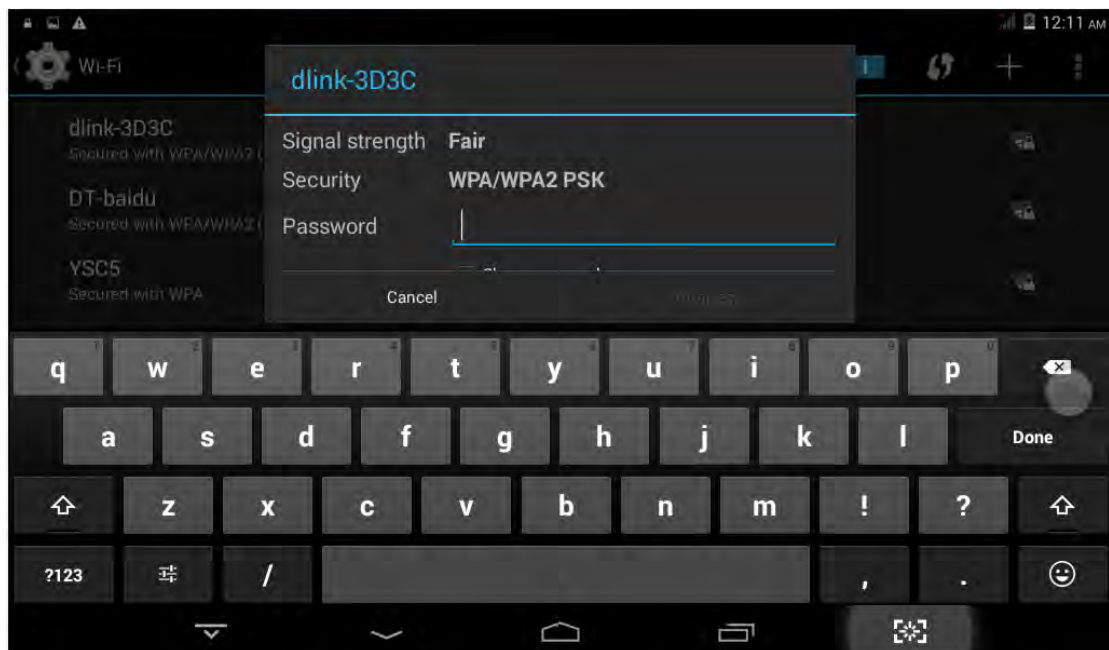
12:11 AM

Wi-Fi

dlink-3D3C
Secured with WPA/WPA2 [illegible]

DT-baidu
Secured with WPA/WPA2 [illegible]

YSC5
Secured with WPA

dlink-3D3C

Signal strength Fair
Security WPA/WPA2 PSK
Password

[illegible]

Cancel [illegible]

q 1 w 2 e 3 r 4 t 5 y 6 u 7 i 8 o 9 p 0

a s d f g h j k l Done

z x c v b n m ! ?

?123 / , .